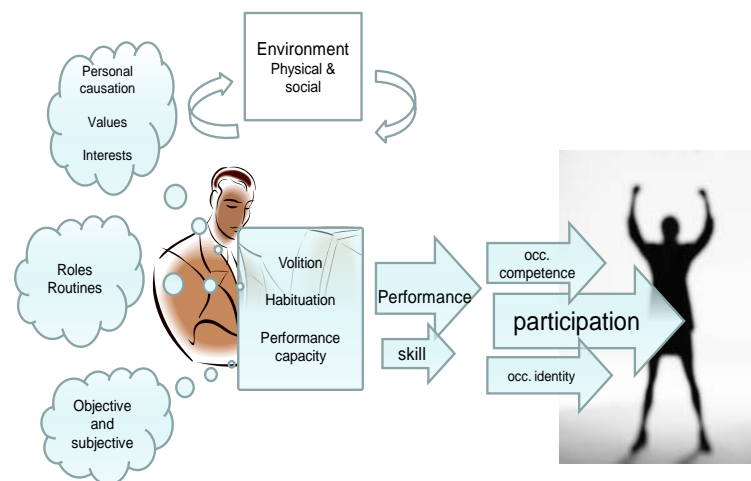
Environment
Physical & social

Personal causation

Values

Interests

Roles
Routines

Objective and subjective

Volition

Habituation

Performance capacity

Performance

skill

occ. competence

participation

occ. identity